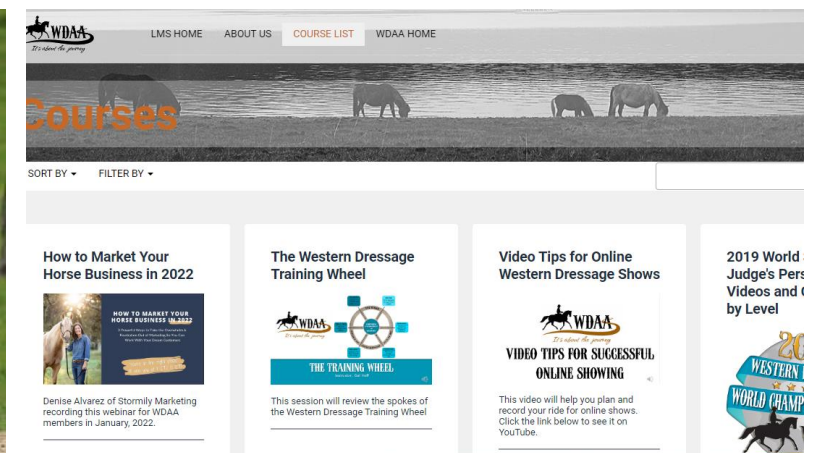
WDAA
It's about the journey

LMS HOME ABOUT US COURSE LIST WDAA HOME

Courses

SORT BY ▾ FILTER BY ▾

How to Market Your Horse Business in 2022

HOW TO MARKET YOUR HORSE BUSINESS IN 2022

Denise Alvarez of Stormily Marketing recording this webinar for WDAA members in January, 2022.

The Western Dressage Training Wheel

WDAA
It's about the journey

THE TRAINING WHEEL

This session will review the spokes of the Western Dressage Training Wheel

Video Tips for Online Western Dressage Shows

WDAA
It's about the journey

VIDEO TIPS FOR SUCCESSFUL ONLINE SHOWING

This video will help you plan and record your ride for online shows. Click the link below to see it on YouTube.

2019 World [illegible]
Judge's Pers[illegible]
Videos and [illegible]
by Level

20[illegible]
WESTERN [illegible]
WORLD CHAMP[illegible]